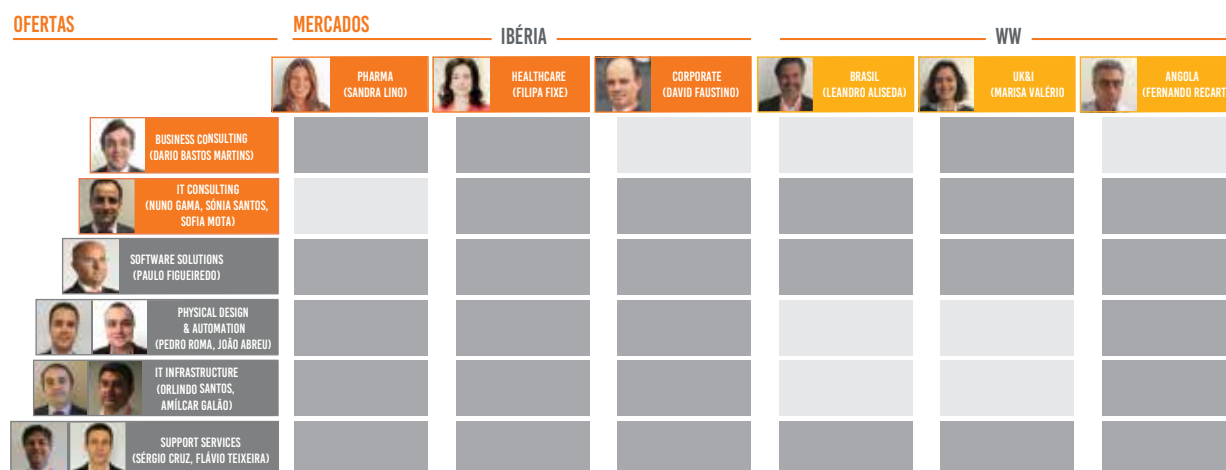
OFERTAS

MERCADOS

IBÉRIA

WW

PHARMA (SANDRA LINO)

HEALTHCARE (FILIPA FIXE)

CORPORATE (DAVID FAUSTINO)

BRASIL (LEANDRO ALISEDA)

UK&I (MARISA VALÉRIO)

ANGOLA (FERNANDO RECART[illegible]

BUSINESS CONSULTING (DARIO BASTOS MARTINS)

IT CONSULTING (NUNO GAMA, SÓNIA SANTOS, SOFIA MOTA)

SOFTWARE SOLUTIONS (PAULO FIGUEIREDO)

PHYSICAL DESIGN & AUTOMATION (PEDRO ROMA, JOÃO ABREU)

IT INFRASTRUCTURE (ORLINDO SANTOS, AMÍLCAR GALÃO)

SUPPORT SERVICES (SÉRGIO CRUZ, FLÁVIO TEIXEIRA)